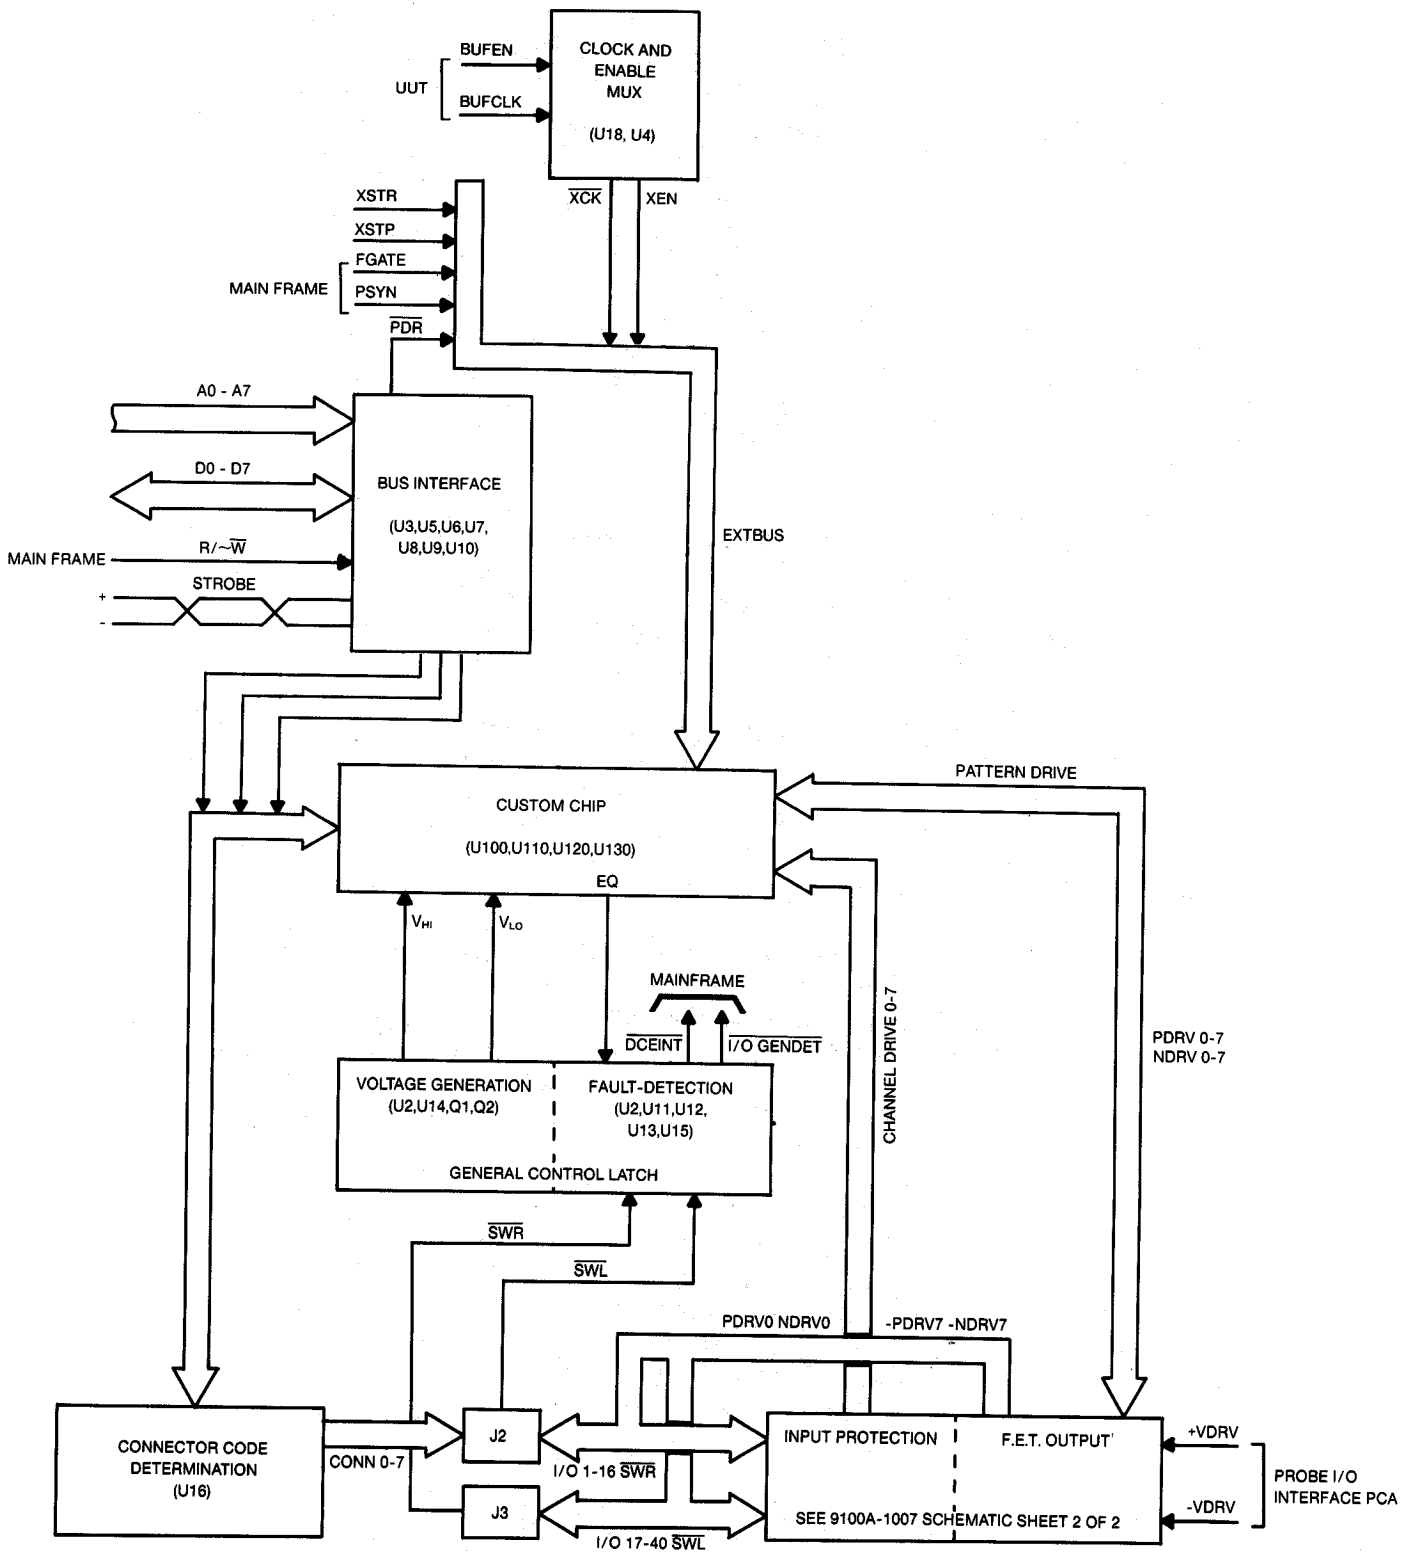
UUT
BUFEN
BUFCLK
CLOCK AND ENABLE MUX
(U18, U4)
$\overline{XCK}$
XEN
XSTR
XSTP
MAIN FRAME
FGATE
PSYN
$\overline{PDR}$
A0 - A7
D0 - D7
BUS INTERFACE
(U3,U5,U6,U7, U8,U9,U10)
MAIN FRAME
R/~$\overline{W}$
STROBE
+
-
EXTBUS
PATTERN DRIVE
CUSTOM CHIP
(U100,U110,U120,U130)
EQ
$V_{HI}$
$V_{LO}$
MAINFRAME
$\overline{DCEINT}$
$\overline{I/O\ GENDET}$
CHANNEL DRIVE 0-7
PDRV 0-7
NDRV 0-7
VOLTAGE GENERATION
(U2,U14,Q1,Q2)
FAULT-DETECTION
(U2,U11,U12, U13,U15)
GENERAL CONTROL LATCH
$\overline{SWR}$
$\overline{SWL}$
PDRV0 NDRV0
-PDRV7 -NDRV7
CONNECTOR CODE DETERMINATION
(U16)
CONN 0-7
J2
J3
I/O 1-16 $\overline{SWR}$
I/O 17-40 $\overline{SWL}$
INPUT PROTECTION
F.E.T. OUTPUT
SEE 9100A-1007 SCHEMATIC SHEET 2 OF 2
+VDRV
-VDRV
PROBE I/O INTERFACE PCA